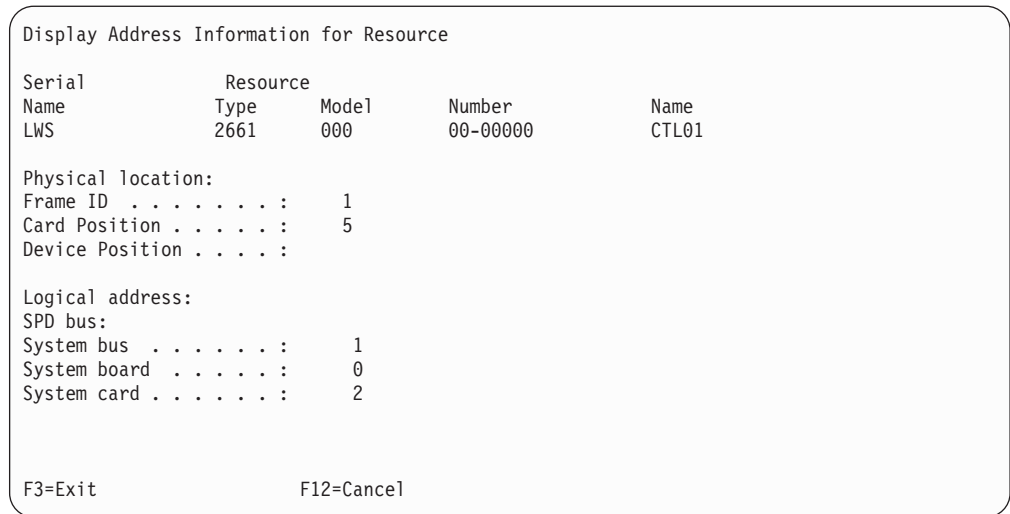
Display Address Information for Resource

| Serial Name | Resource Type | Model | Number | Name |
|---|---|---|---|---|
| LWS | 2661 | 000 | 00-00000 | CTL01 |

Physical location:
Frame ID . . . . . . . : 1
Card Position . . . . . : 5
Device Position . . . . :

Logical address:
SPD bus:
System bus . . . . . . : 1
System board . . . . . : 0
System card . . . . . . : 2

F3=Exit F12=Cancel